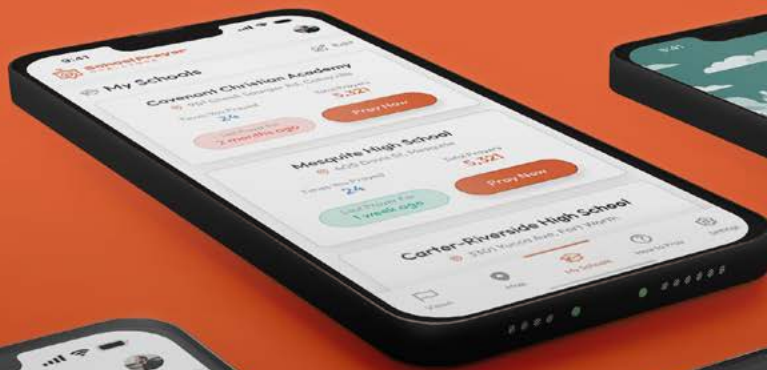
9:41
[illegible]
Edit
My Schools
Covenant Christian Academy
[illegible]
Times You Prayed
24
Total Prayers
5,321
Last Prayed For
2 months ago
Pray Now
Mesquite High School
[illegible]
Times You Prayed
24
Total Prayers
5,321
Last Prayed For
1 week ago
Pray Now
Carter-Riverside High School
3301 Yucca Ave, Fort Worth
Vision
Map
My Schools
How to Pray
Settings
9:41